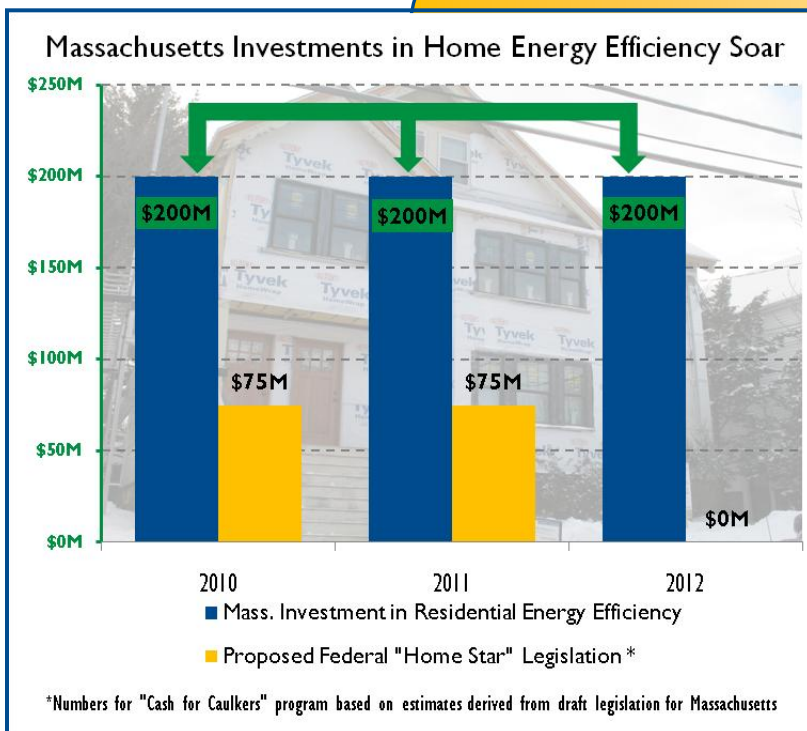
Massachusetts Investments in Home Energy Efficiency Soar

$250M
$200M
$150M
$100M
$50M
$0M

$200M
$200M
$200M
$75M
$75M
$0M

Tyvek
Tyvek
Tyvek
Tyvek
Tyvek
Tyvek

2010
2011
2012

Mass. Investment in Residential Energy Efficiency
Proposed Federal "Home Star" Legislation *

*Numbers for "Cash for Caulkers" program based on estimates derived from draft legislation for Massachusetts